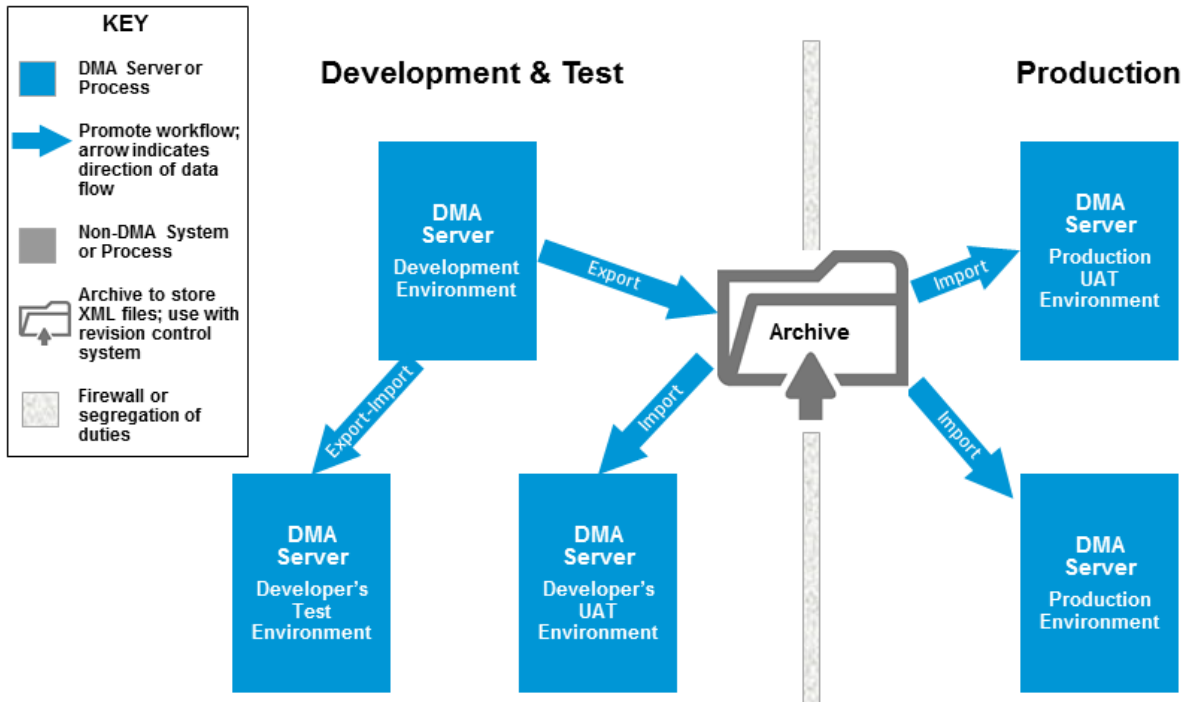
KEY

DMA Server or Process

Promote workflow; arrow indicates direction of data flow

Non-DMA System or Process

Archive to store XML files; use with revision control system

Firewall or segregation of duties

Development & Test

Production

DMA Server
Development Environment

Export

Archive

Import

DMA Server
Production UAT Environment

Export-Import

Import

Import

DMA Server
Developer's Test Environment

DMA Server
Developer's UAT Environment

DMA Server
Production Environment